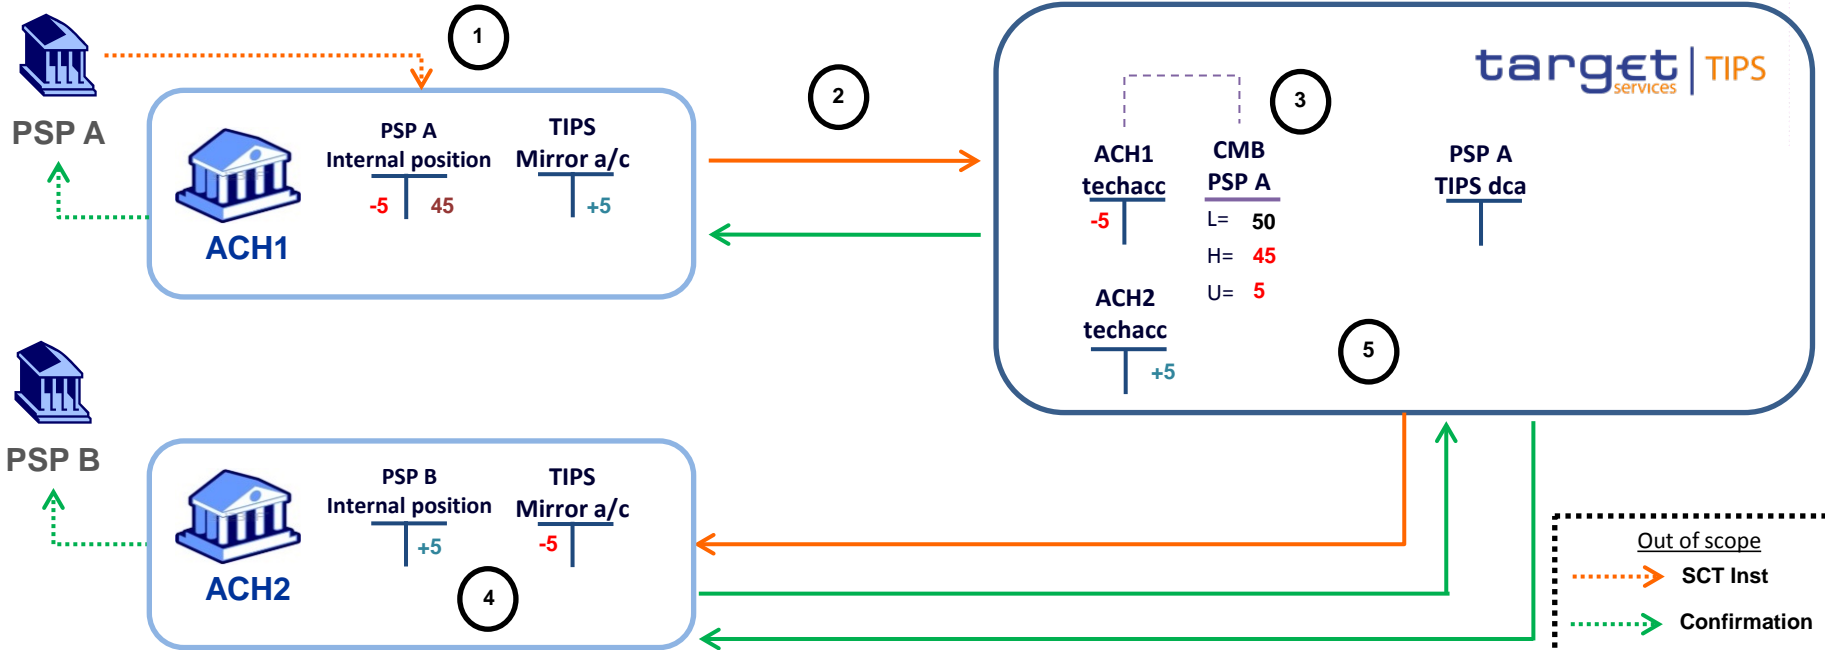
PSP A

1

ACH1

PSP A
Internal position
-5 45

TIPS
Mirror a/c
+5

2

target services | TIPS

3

ACH1
techacc
-5

CMB
PSP A
L= 50
H= 45
U= 5

PSP A
TIPS dca

ACH2
techacc
+5

5

PSP B

ACH2

PSP B
Internal position
+5

TIPS
Mirror a/c
-5

4

Out of scope
SCT Inst
Confirmation